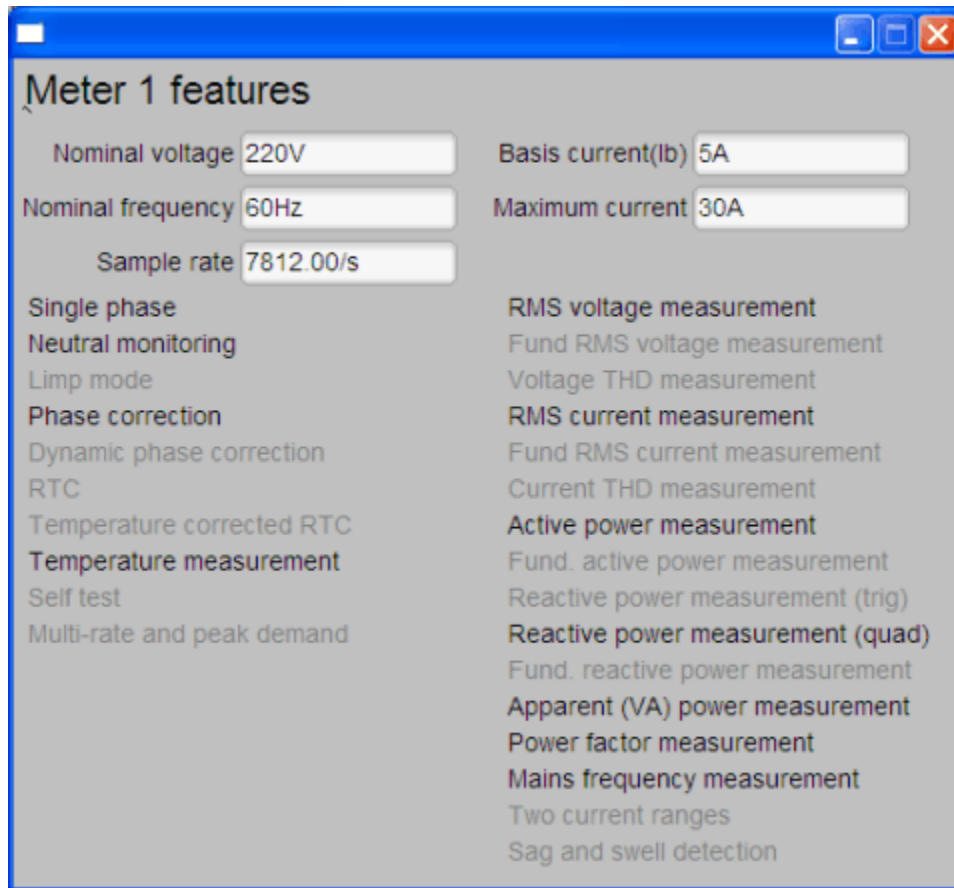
Meter 1 features

Nominal voltage 220V

Basis current(Ib) 5A

Nominal frequency 60Hz

Maximum current 30A

Sample rate 7812.00/s

Single phase
Neutral monitoring
Limp mode
Phase correction
Dynamic phase correction
RTC
Temperature corrected RTC
Temperature measurement
Self test
Multi-rate and peak demand

RMS voltage measurement
Fund RMS voltage measurement
Voltage THD measurement
RMS current measurement
Fund RMS current measurement
Current THD measurement
Active power measurement
Fund. active power measurement
Reactive power measurement (trig)
Reactive power measurement (quad)
Fund. reactive power measurement
Apparent (VA) power measurement
Power factor measurement
Mains frequency measurement
Two current ranges
Sag and swell detection